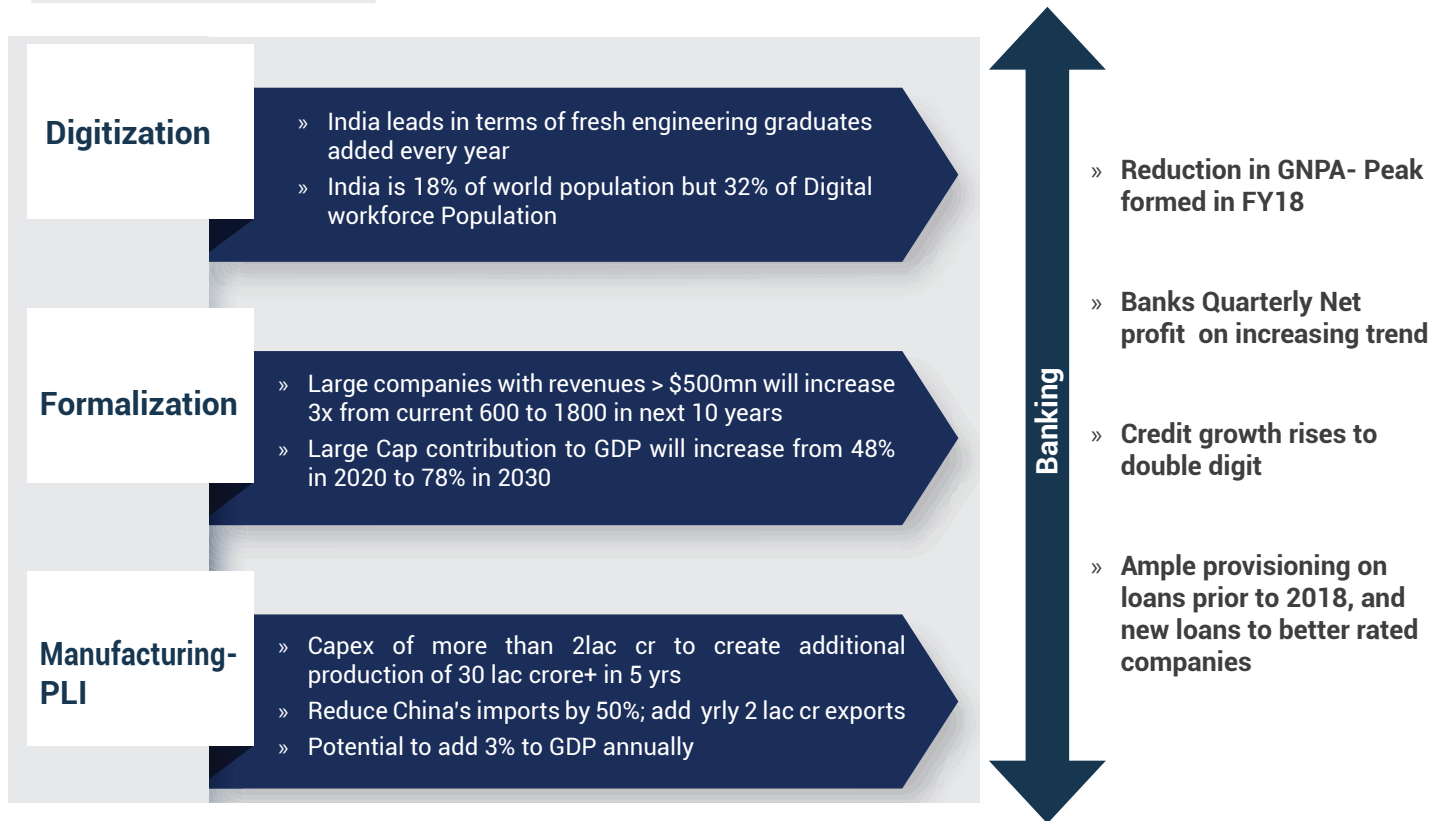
Digitization

» India leads in terms of fresh engineering graduates added every year
» India is 18% of world population but 32% of Digital workforce Population

Formalization

» Large companies with revenues > \$500mn will increase 3x from current 600 to 1800 in next 10 years
» Large Cap contribution to GDP will increase from 48% in 2020 to 78% in 2030

Manufacturing-PLI

» Capex of more than 2lac cr to create additional production of 30 lac crore+ in 5 yrs
» Reduce China's imports by 50%; add yrly 2 lac cr exports
» Potential to add 3% to GDP annually

Banking

» Reduction in GNPA- Peak formed in FY18

» Banks Quarterly Net profit on increasing trend

» Credit growth rises to double digit

» Ample provisioning on loans prior to 2018, and new loans to better rated companies